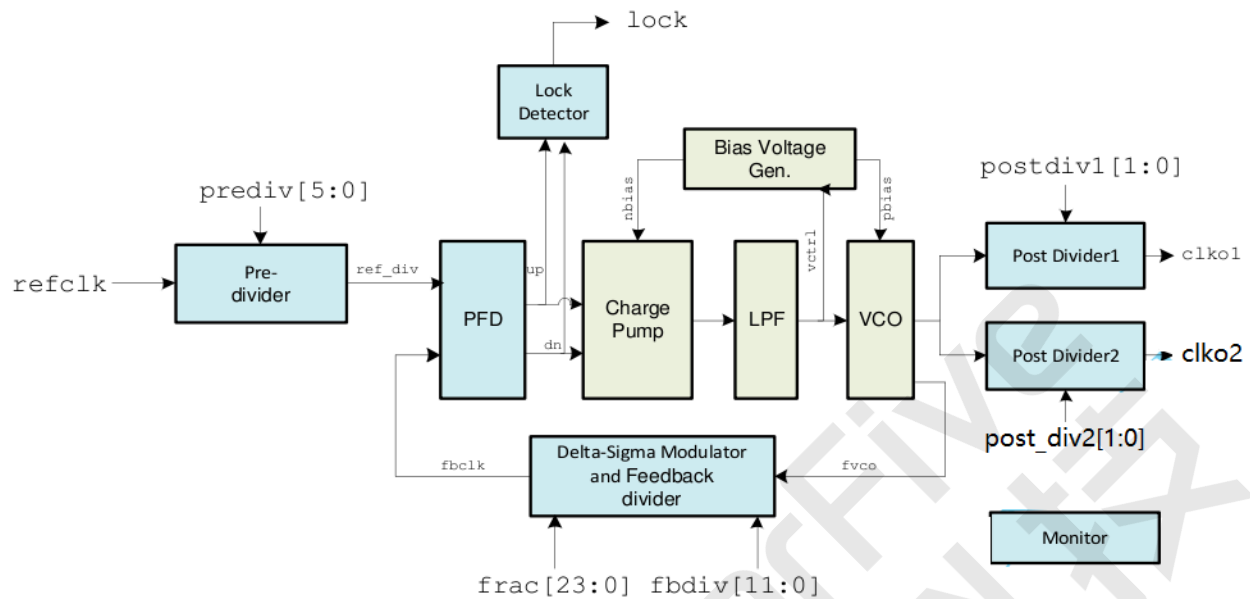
lock

Lock Detector

Bias Voltage Gen.

prediv[5:0]

postdiv1[1:0]

nbias

pbias

vctrl

refclk

Pre-divider

ref_div

up

PFD

dn

Charge Pump

LPF

VCO

Post Divider1

clko1

Post Divider2

clko2

post_div2[1:0]

fbclk

Delta-Sigma Modulator and Feedback divider

fvco

Monitor

frac[23:0] fbdiv[11:0]